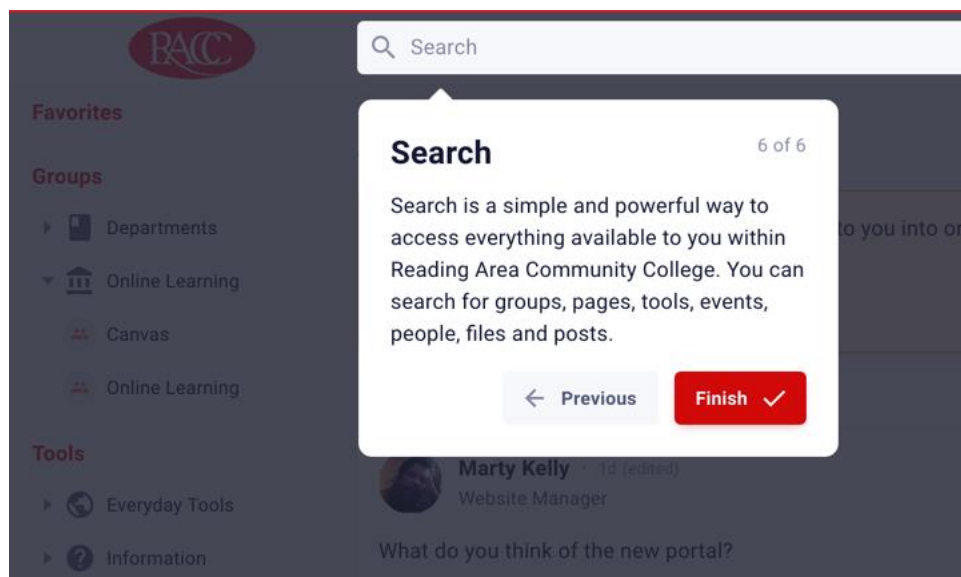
RACC

Search

Favorites

Groups

Departments

Online Learning

Canvas

Online Learning

Tools

Everyday Tools

Information

Search

6 of 6

Search is a simple and powerful way to access everything available to you within Reading Area Community College. You can search for groups, pages, tools, events, people, files and posts.

Previous

Finish

to you into or

Marty Kelly · 1d (edited)

Website Manager

What do you think of the new portal?